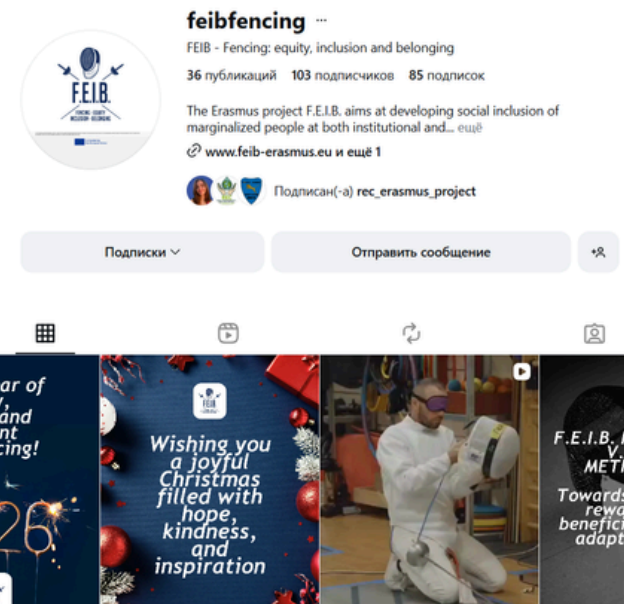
feibfencing ···

FEIB - Fencing: equity, inclusion and belonging

36 публикаций 103 подписчиков 85 подписок

The Erasmus project F.E.I.B. aims at developing social inclusion of marginalized people at both institutional and... ещё

www.feib-erasmus.eu и ещё 1

Подписан(-а) rec_erasmus_project

Подписки

Отправить сообщение

F.E.I.B.
FENCING · EQUITY · INCLUSION · BELONGING

ar of
and
nt
cing!
26

Wishing you a joyful Christmas filled with hope, kindness, and inspiration

F.E.I.B.
V.
METH
Towards
rewa
benefici
adapt